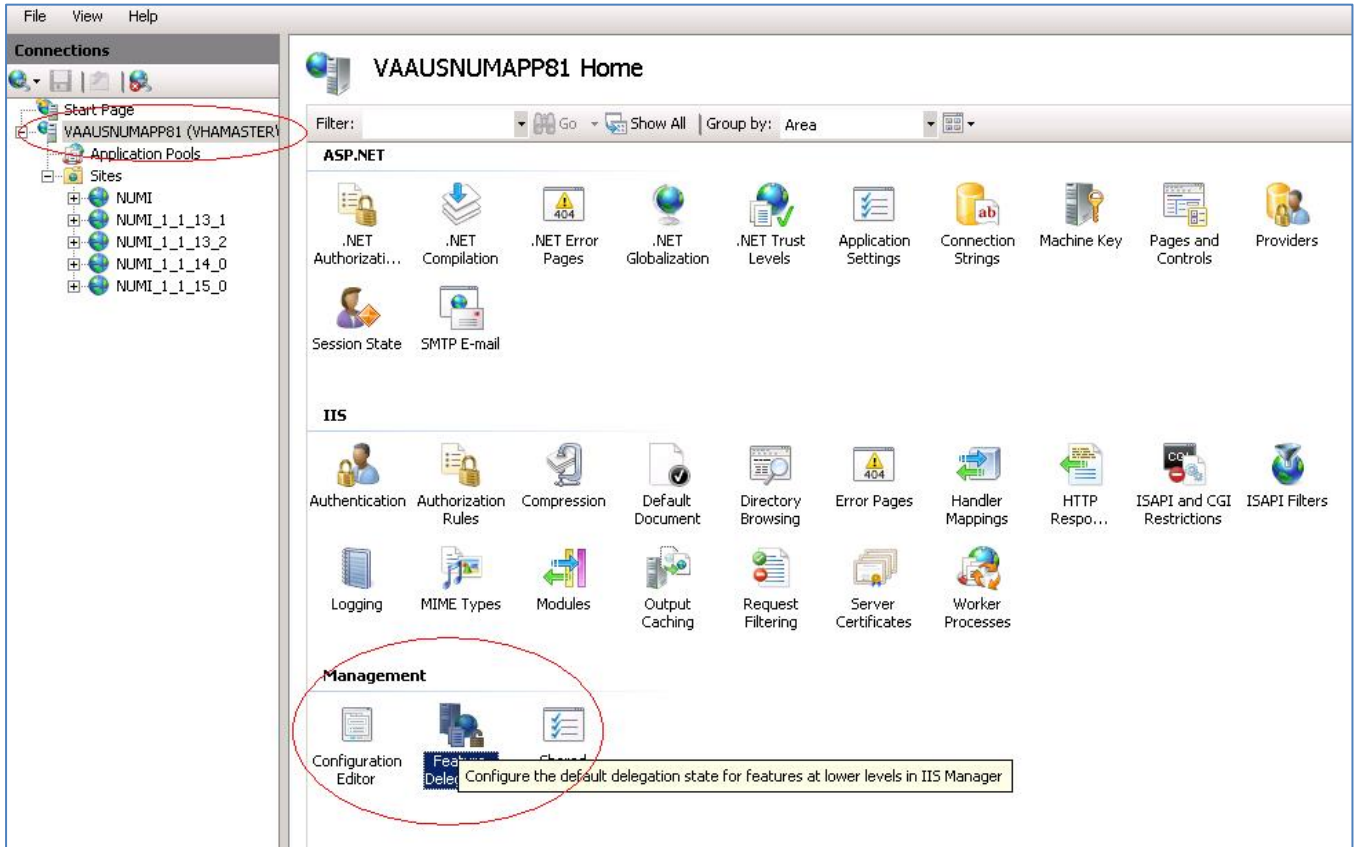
File View Help

Connections

Start Page
VAAUSNUMAPP81 (VHAMASTER\
Application Pools
Sites
NUMI
NUMI_1_1_13_1
NUMI_1_1_13_2
NUMI_1_1_14_0
NUMI_1_1_15_0

VAAUSNUMAPP81 Home

Filter: Go Show All Group by: Area

ASP.NET

.NET Authorizati...
.NET Compilation
.NET Error Pages
.NET Globalization
.NET Trust Levels
Application Settings
Connection Strings
Machine Key
Pages and Controls
Providers
Session State
SMTP E-mail

IIS

Authentication
Authorization Rules
Compression
Default Document
Directory Browsing
Error Pages
Handler Mappings
HTTP Respo...
ISAPI and CGI Restrictions
ISAPI Filters
Logging
MIME Types
Modules
Output Caching
Request Filtering
Server Certificates
Worker Processes

Management

Configuration Editor
Feature Deleg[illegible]
Shared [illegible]

Configure the default delegation state for features at lower levels in IIS Manager